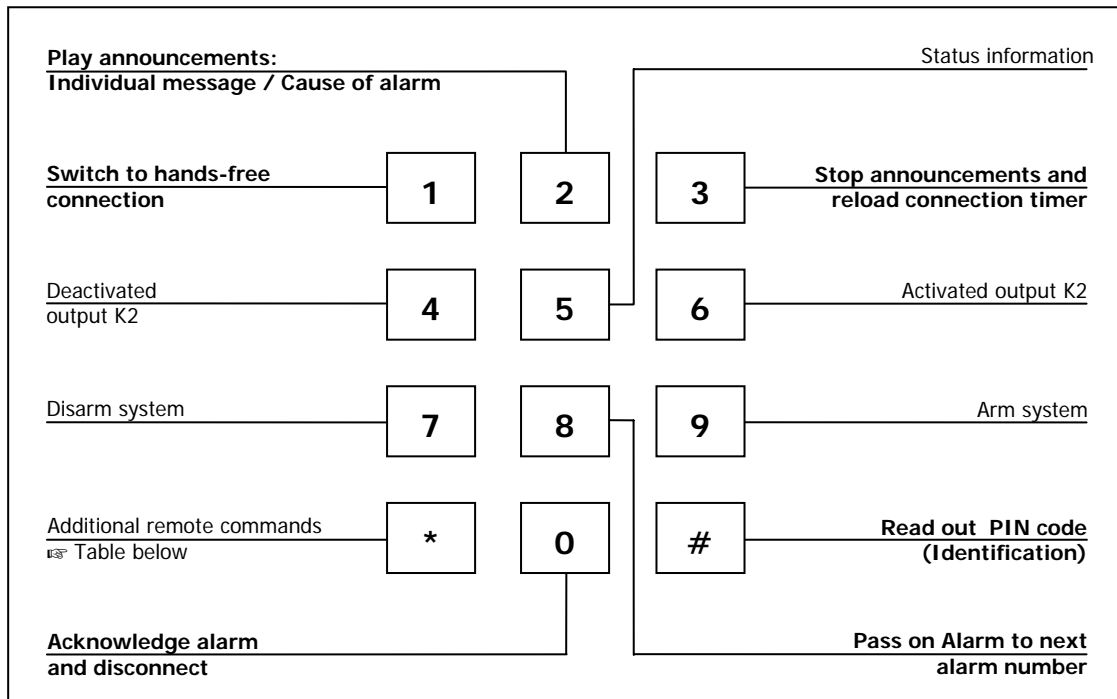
Play announcements:
Individual message / Cause of alarm

Status information

Switch to hands-free connection

1

2

3

Stop announcements and reload connection timer

Deactivated output K2

4

5

6

Activated output K2

Disarm system

7

8

9

Arm system

Additional remote commands
☞ Table below

*

0

#

Read out PIN code (Identification)

Acknowledge alarm and disconnect

Pass on Alarm to next alarm number